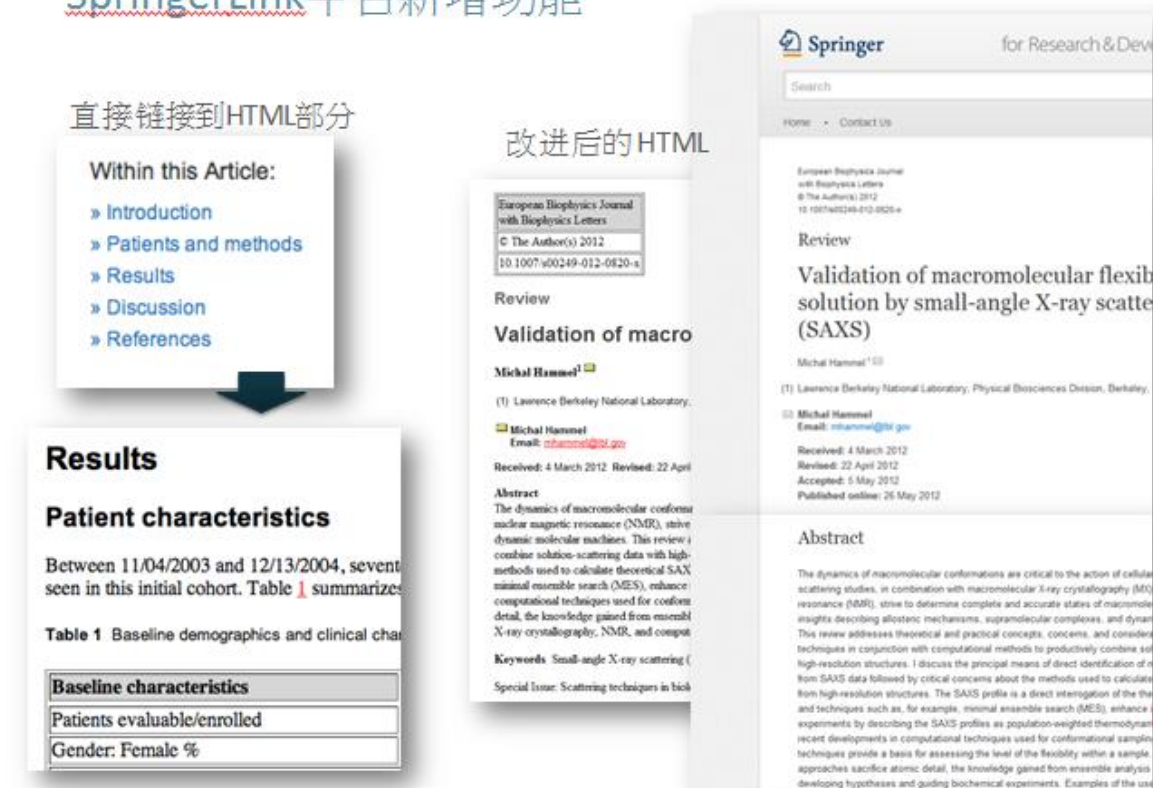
SpringerLink平台新增功能

直接链接到HTML部分

Within this Article:
» Introduction
» Patients and methods
» Results
» Discussion
» References

Results

Patient characteristics

Between 11/04/2003 and 12/13/2004, sevent seen in this initial cohort. Table 1 summarizes

Table 1 Baseline demographics and clinical char

| Baseline characteristics |
|---|
| Patients evaluable/enrolled |
| Gender: Female % |

改进后的HTML

| European Biophysics Journal with Biophysics Letters |
|---|
| © The Author(s) 2012 |
| 10.1007/s00249-012-0820-x |

Review

Validation of macro

Michal Hammel

(1) Lawrence Berkeley National Laboratory,

Michal Hammel
Email: mhammel@lbl.gov

Received: 4 March 2012 Revised: 22 April

Abstract
The dynamics of macromolecular conforma nuclear magnetic resonance (NMR), strive dynamic molecular machines. This review a combine solution-scattering data with high- methods used to calculate theoretical SAX minimal ensemble search (MES), enhance computational techniques used for conform detail, the knowledge gained from ensembl X-ray crystallography, NMR, and comput

Keywords Small-angle X-ray scattering (

Special Issue: Scattering techniques in biol

Springer for Research & Dev

Search

Home • Contact Us

European Biophysics Journal with Biophysics Letters © The Author(s) 2012 10.1007/s00249-012-0820-x

Review

Validation of macromolecular flexib solution by small-angle X-ray scatte (SAXS)

Michal Hammel

(1) Lawrence Berkeley National Laboratory, Physical Biosciences Division, Berkeley,

Michal Hammel
Email: mhammel@lbl.gov

Received: 4 March 2012
Revised: 22 April 2012
Accepted: 5 May 2012
Published online: 26 May 2012

Abstract

The dynamics of macromolecular conformations are critical to the action of cellula scattering studies, in combination with macromolecular X-ray crystallography (MX) resonance (NMR), strive to determine complete and accurate states of macromole insights describing allosteric mechanisms, supramolecular complexes, and dynam This review addresses theoretical and practical concepts, concerns, and considera techniques in conjunction with computational methods to productively combine so high-resolution structures. I discuss the principal means of direct identification of from SAXS data followed by critical concerns about the methods used to calculate from high-resolution structures. The SAXS profile is a direct interrogation of the the and techniques such as, for example, minimal ensemble search (MES), enhance experiments by describing the SAXS profiles as population-weighted thermodynam recent developments in computational techniques used for conformational samplin techniques provide a basis for assessing the level of the flexibility within a sample. approaches sacrifice atomic detail, the knowledge gained from ensemble analysis developing hypotheses and guiding biochemical experiments. Examples of the use